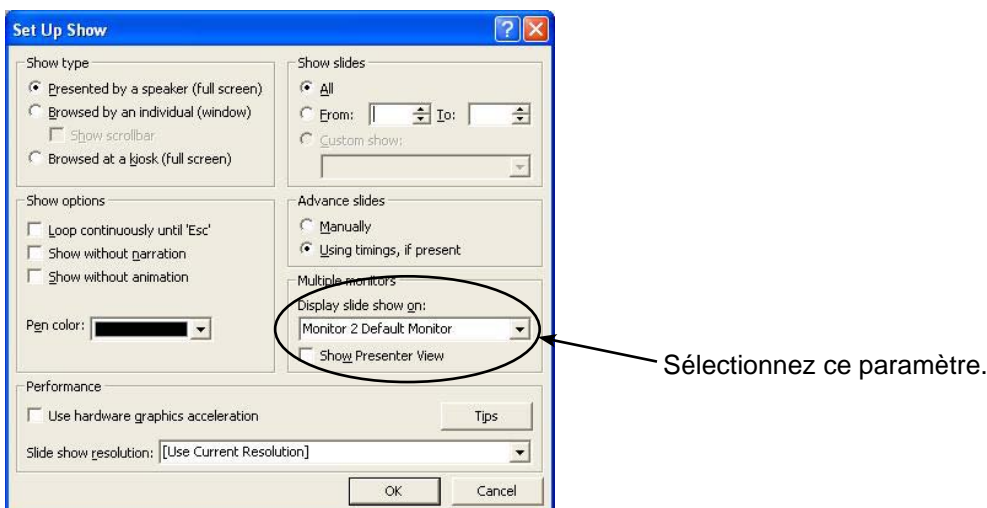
Set Up Show

Show type
Presented by a speaker (full screen)
Browsed by an individual (window)
Show scrollbar
Browsed at a kiosk (full screen)

Show slides
All
From: To:
Custom show:

Show options
Loop continuously until 'Esc'
Show without narration
Show without animation

Pen color:

Advance slides
Manually
Using timings, if present

Multiple monitors
Display slide show on:
Monitor 2 Default Monitor
Show Presenter View

Sélectionnez ce paramètre.

Performance
Use hardware graphics acceleration
Tips
Slide show resolution: [Use Current Resolution]

OK
Cancel